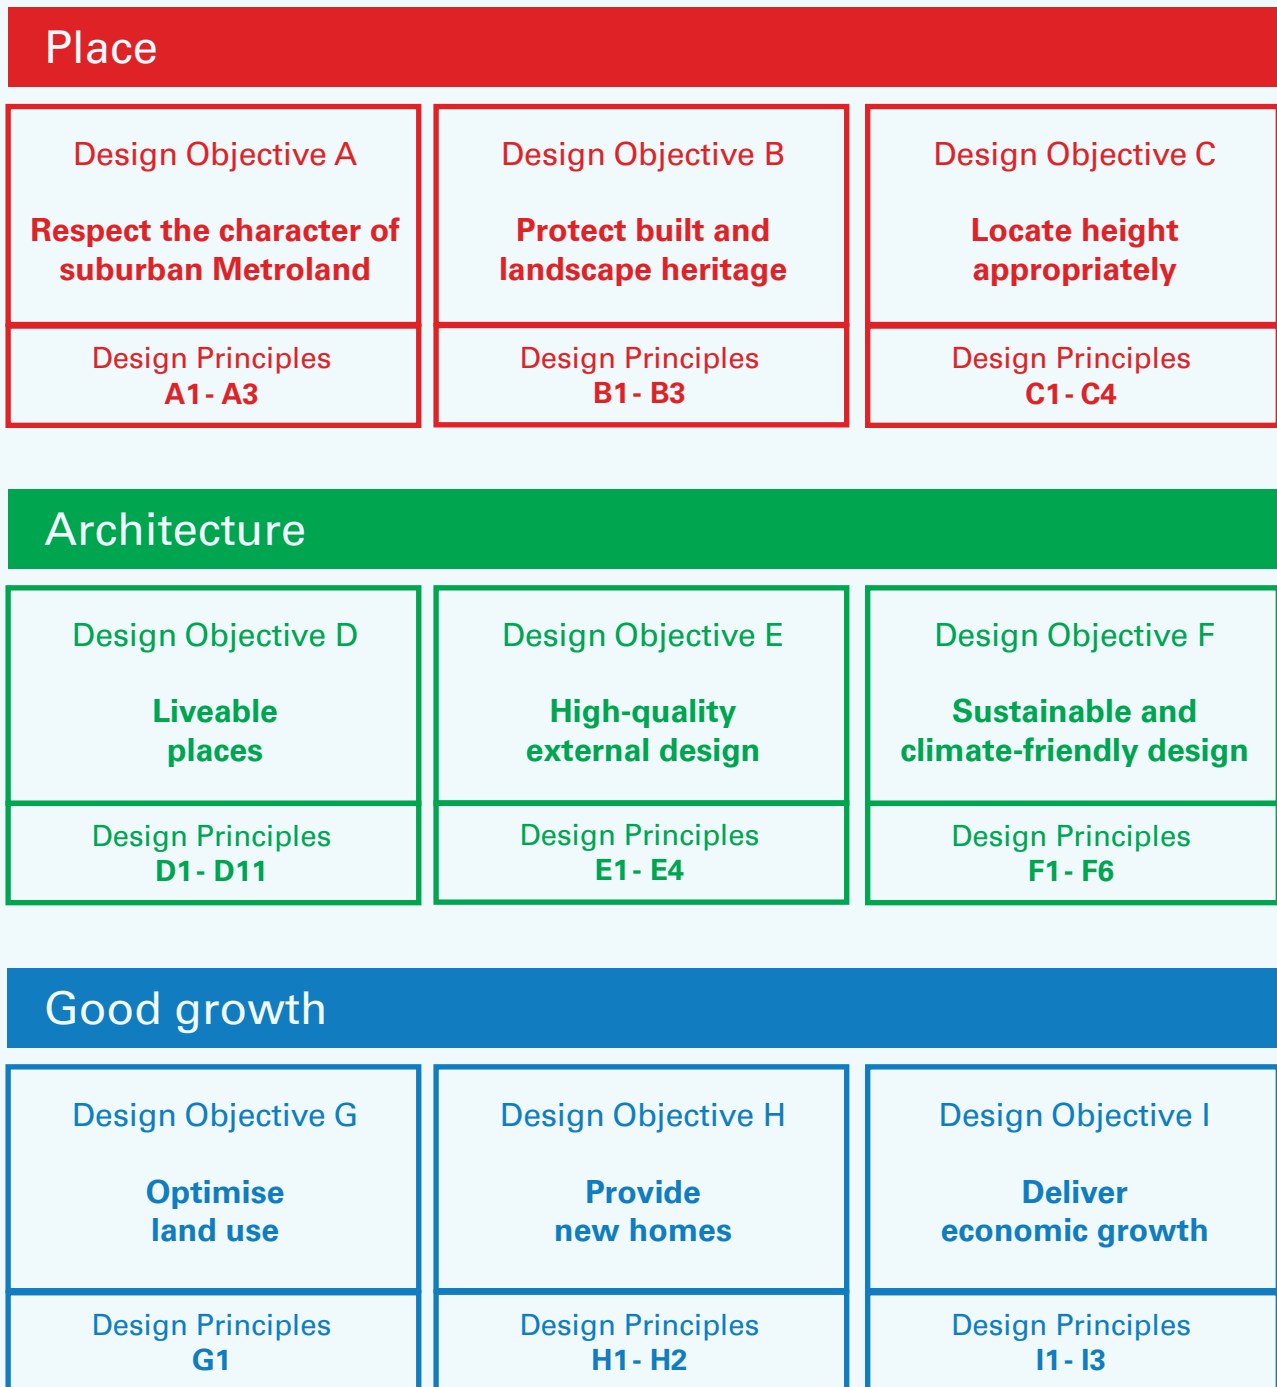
Place

Design Objective A

Respect the character of suburban Metroland

Design Principles
A1 - A3

Design Objective B

Protect built and landscape heritage

Design Principles
B1 - B3

Design Objective C

Locate height appropriately

Design Principles
C1 - C4

Architecture

Design Objective D

Liveable places

Design Principles
D1 - D11

Design Objective E

High-quality external design

Design Principles
E1 - E4

Design Objective F

Sustainable and climate-friendly design

Design Principles
F1 - F6

Good growth

Design Objective G

Optimise land use

Design Principles
G1

Design Objective H

Provide new homes

Design Principles
H1 - H2

Design Objective I

Deliver economic growth

Design Principles
I1 - I3